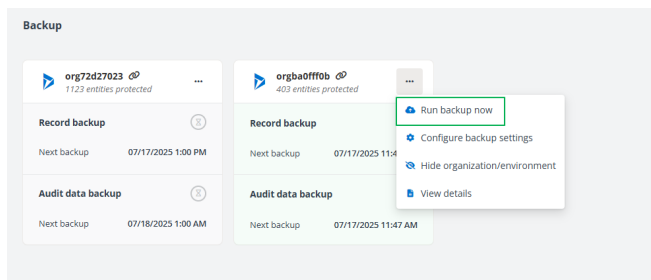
Backup

org72d27023
1123 entities protected
...

Record backup
Next backup 07/17/2025 1:00 PM

Audit data backup
Next backup 07/18/2025 1:00 AM

orgba0fff0b
403 entities protected
...

Record backup
Next backup 07/17/2025 11:4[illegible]

Audit data backup
Next backup 07/17/2025 11:47 AM

Run backup now
Configure backup settings
Hide organization/environment
View details